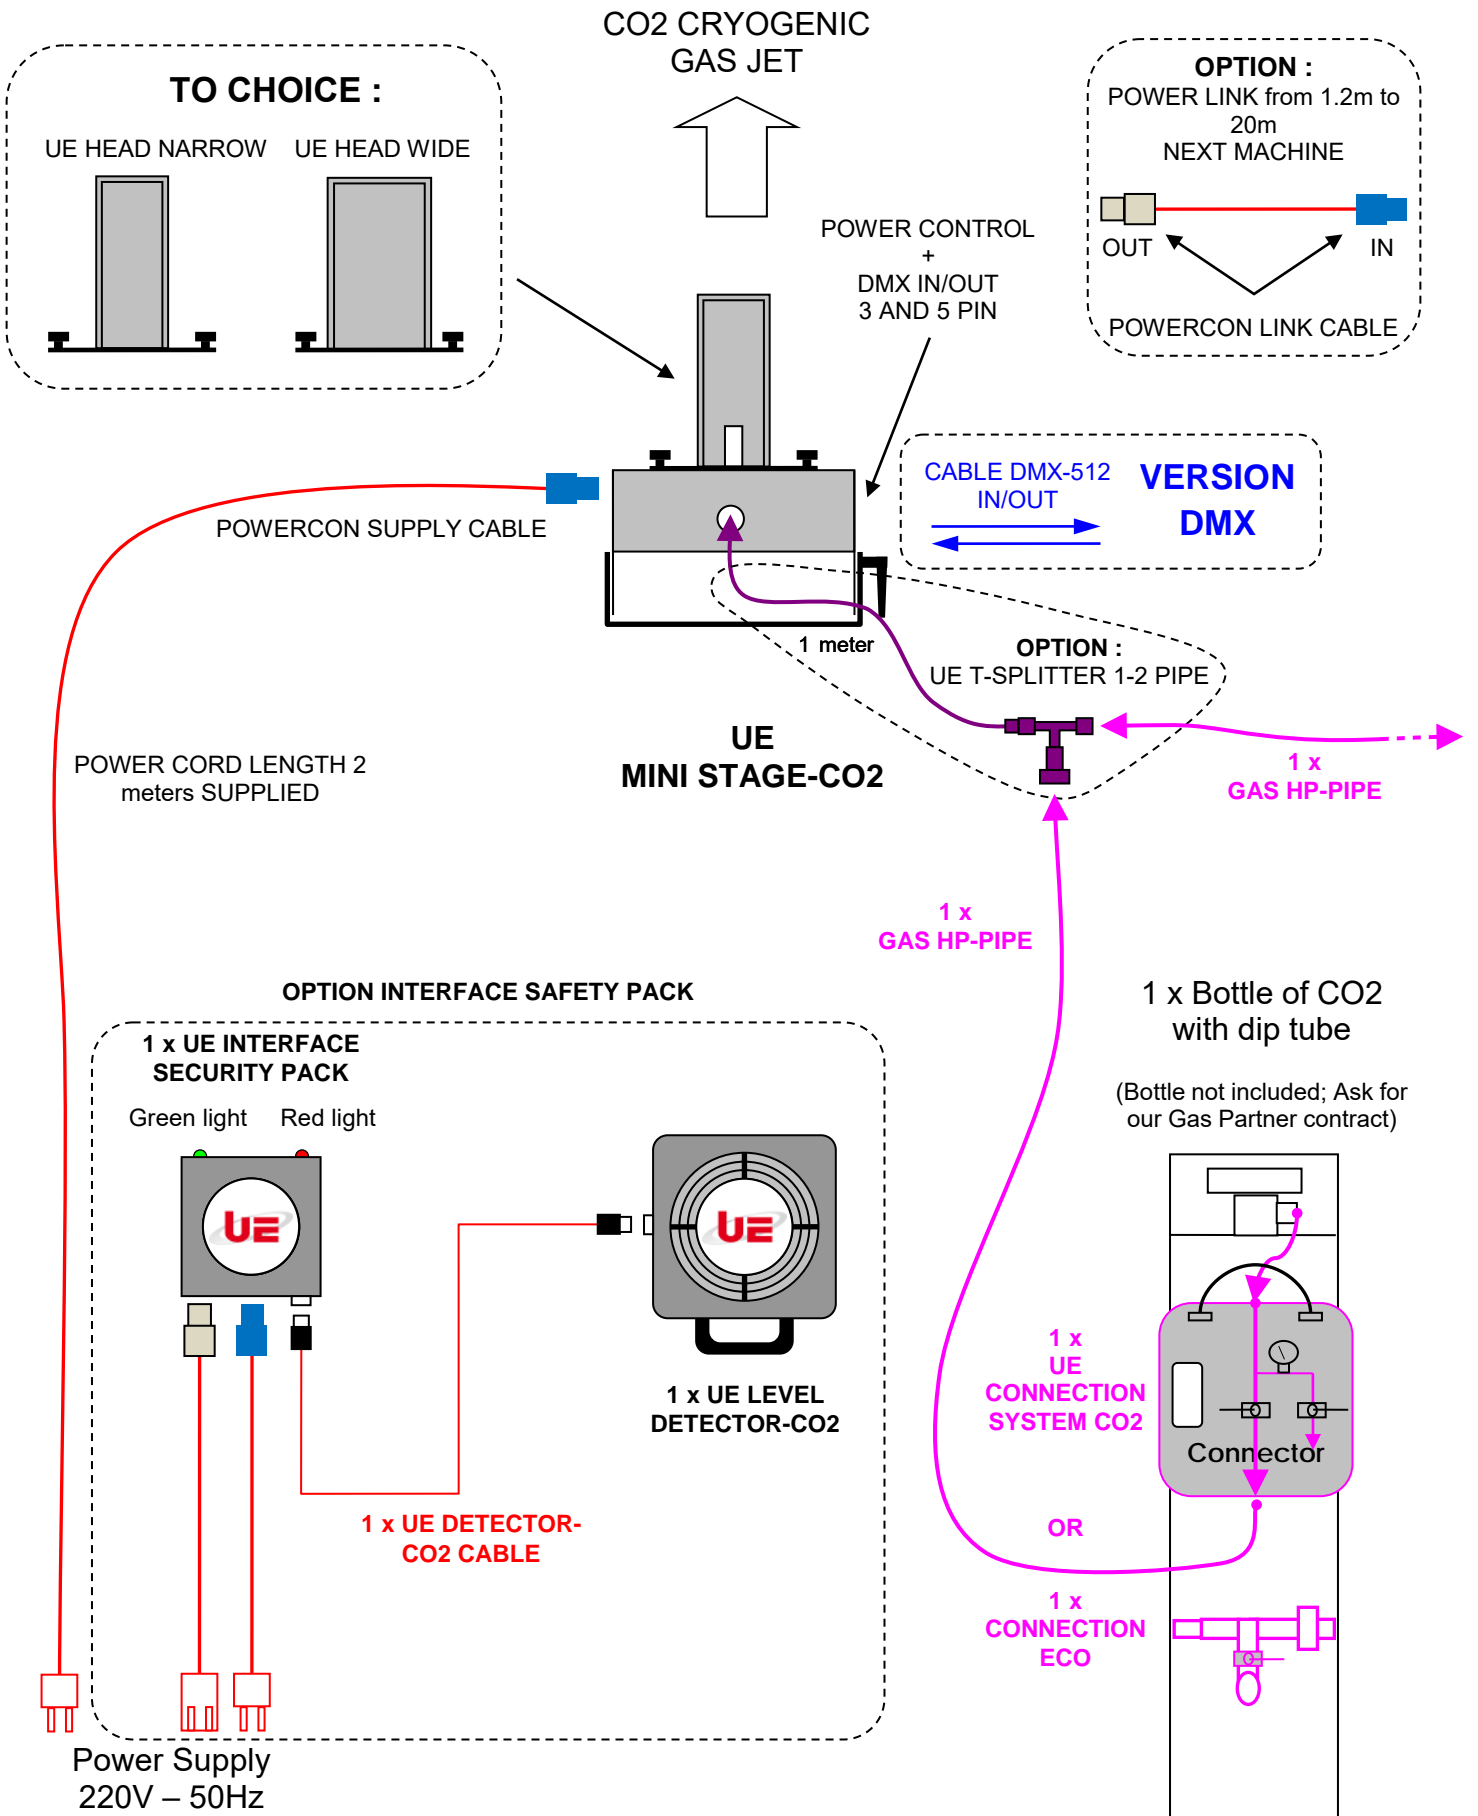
CO2 CRYOGENIC GAS JET

TO CHOICE :

UE HEAD NARROW

UE HEAD WIDE

OPTION :
POWER LINK from 1.2m to 20m
NEXT MACHINE

OUT

IN

POWERCON LINK CABLE

POWER CONTROL
+
DMX IN/OUT
3 AND 5 PIN

CABLE DMX-512
IN/OUT

VERSION
DMX

POWERCON SUPPLY CABLE

1 meter

OPTION :
UE T-SPLITTER 1-2 PIPE

UE
MINI STAGE-CO2

POWER CORD LENGTH 2 meters SUPPLIED

1 x
GAS HP-PIPE

1 x
GAS HP-PIPE

OPTION INTERFACE SAFETY PACK

1 x UE INTERFACE
SECURITY PACK

Green light

Red light

UE

UE

1 x UE LEVEL
DETECTOR-CO2

1 x Bottle of CO2
with dip tube

(Bottle not included; Ask for our Gas Partner contract)

1 x
UE
CONNECTION
SYSTEM CO2

Connector

OR

1 x UE DETECTOR-
CO2 CABLE

1 x
CONNECTION
ECO

Power Supply
220V – 50Hz